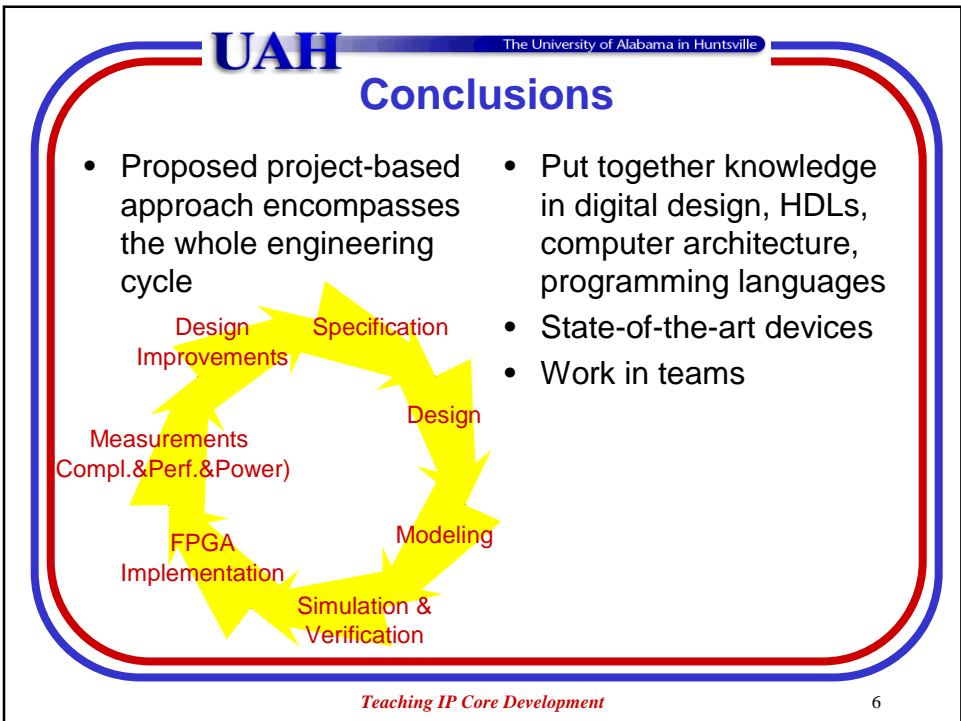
UAH The University of Alabama in Huntsville

Conclusions

- Proposed project-based approach encompasses the whole engineering cycle

Design Improvements
Specification
Design
Modeling
Simulation & Verification
FPGA Implementation
Measurements Compl.&Perf.&Power)

- Put together knowledge in digital design, HDLs, computer architecture, programming languages
- State-of-the-art devices
- Work in teams

Teaching IP Core Development 6